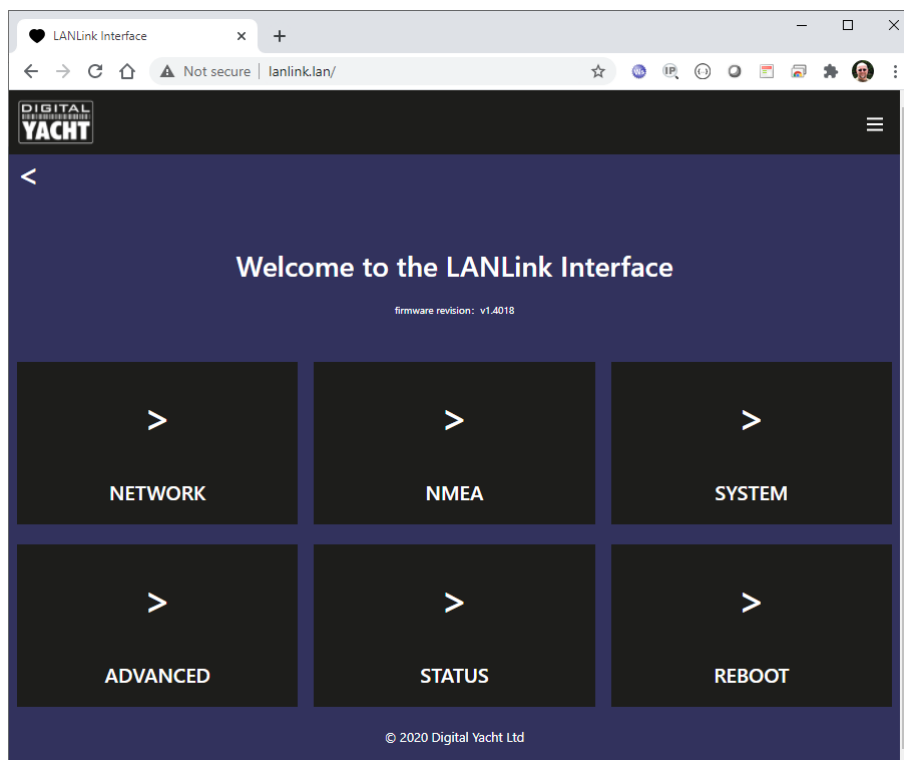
LANLink Interface

Not secure | lanlink.lan/

DIGITAL YACHT

<

Welcome to the LANLink Interface

firmware revision: v1.4018

>
NETWORK

>
NMEA

>
SYSTEM

>
ADVANCED

>
STATUS

>
REBOOT

© 2020 Digital Yacht Ltd